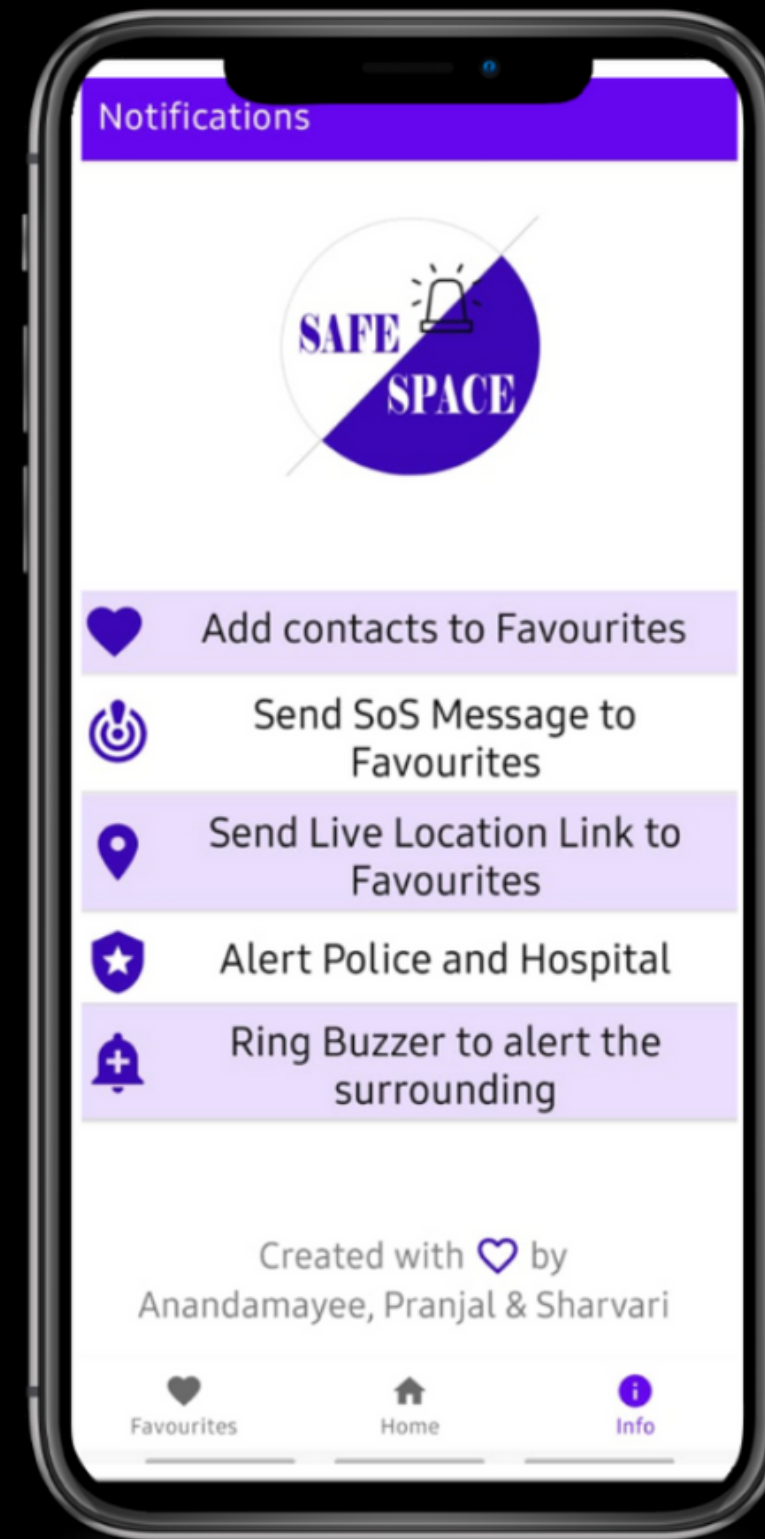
Notifications

SAFE SPACE

Add contacts to Favourites

Send SoS Message to Favourites

Send Live Location Link to Favourites

Alert Police and Hospital

Ring Buzzer to alert the surrounding

Created with ♡ by Anandamayee, Pranjal & Sharvari

Favourites Home Info